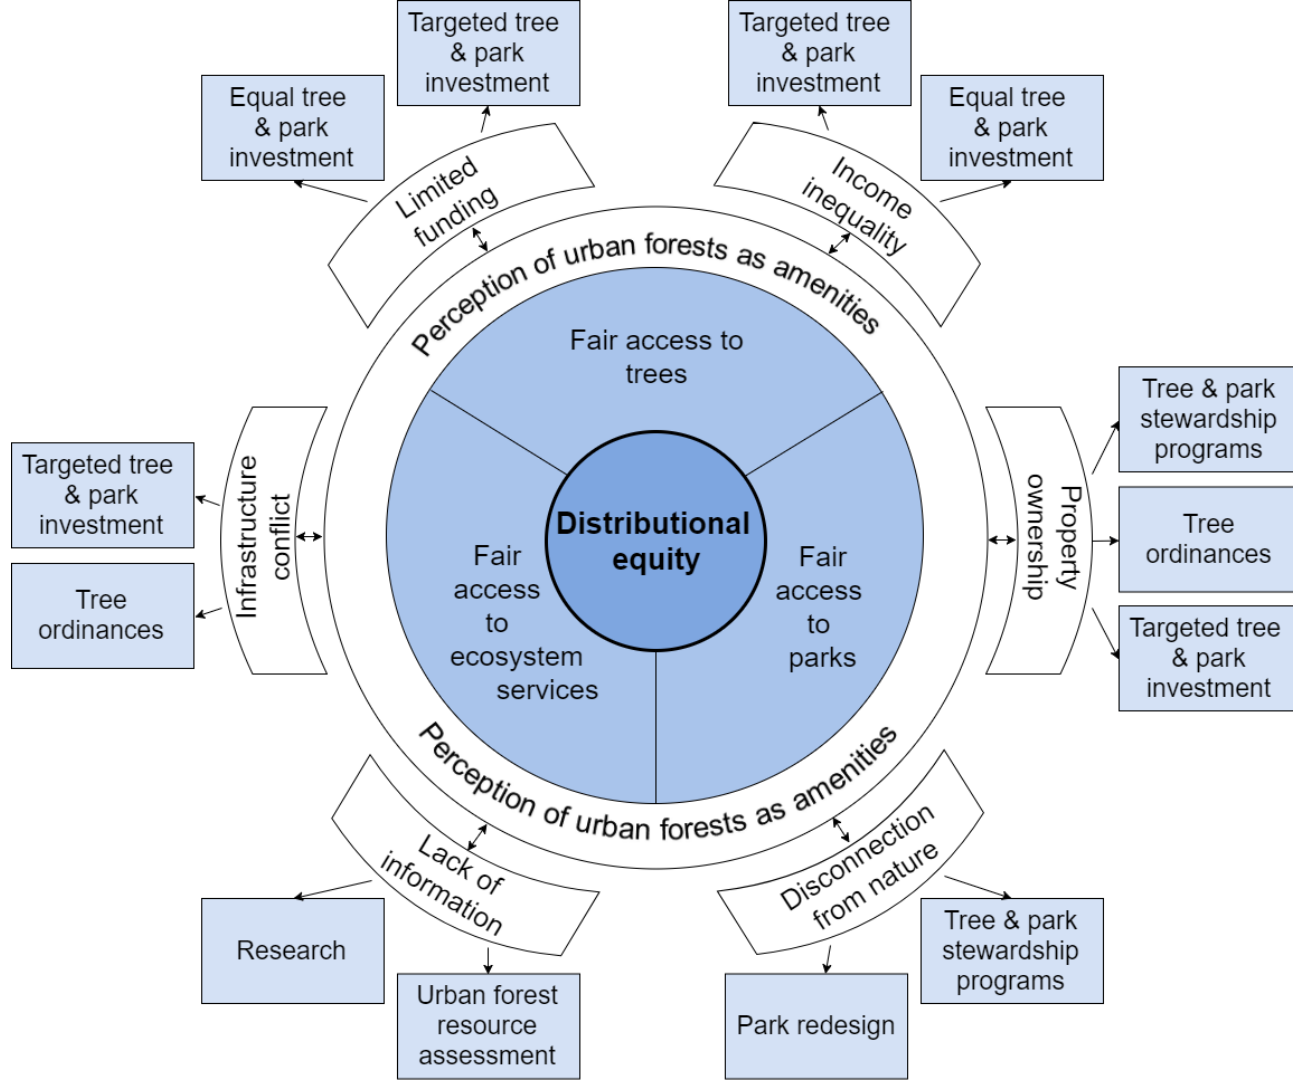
Targeted tree & park investment

Equal tree & park investment

Limited funding

Targeted tree & park investment

Equal tree & park investment

Income inequality

Perception of urban forests as amenities

Fair access to trees

Distributional equity

Fair access to ecosystem services

Fair access to parks

Targeted tree & park investment

Tree ordinances

Infrastructure conflict

Property ownership

Tree & park stewardship programs

Tree ordinances

Targeted tree & park investment

Perception of urban forests as amenities

Lack of information

Research

Urban forest resource assessment

Disconnection from nature

Tree & park stewardship programs

Park redesign